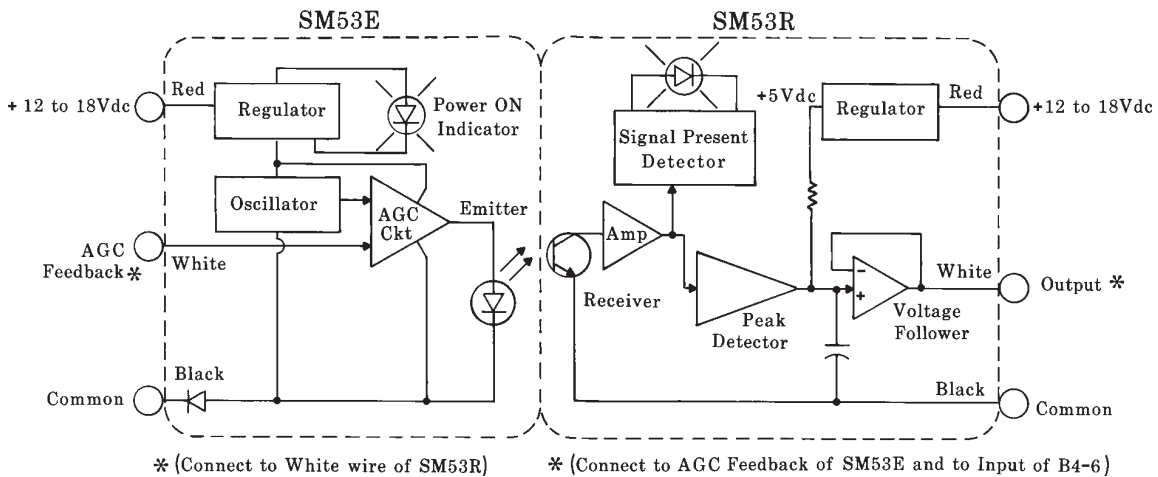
SM53E

SM53R

+ 12 to 18Vdc

Red

Regulator

Power ON Indicator

Oscillator

AGC Ckt

Emitter

AGC Feedback ✻

White

Common

Black

Signal Present Detector

+5Vdc

Regulator

Red

+12 to 18Vdc

Amp

Receiver

Peak Detector

Voltage Follower

White

Output ✻

Black

Common

✻ (Connect to White wire of SM53R)

✻ (Connect to AGC Feedback of SM53E and to Input of B4-6)